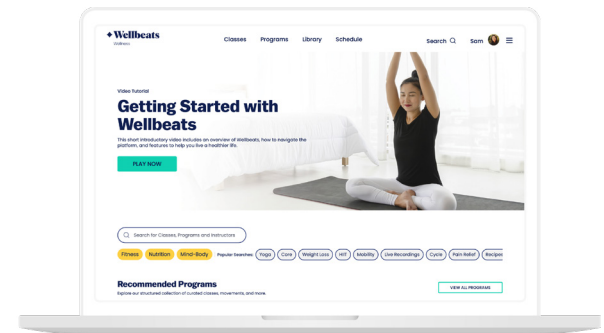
Wellbeats
Wellness

Classes Programs Library Schedule

Search Sam

Video Tutorial

Getting Started with Wellbeats

This short introductory video includes an overview of Wellbeats, how to navigate the platform, and features to help you live a healthier life.

PLAY NOW

Search for Classes, Programs and Instructors

Fitness Nutrition Mind-Body Popular Searches: Yoga Core Weight Loss HIIT Mobility Live Recordings Cycle Pain Relief Recipes

Recommended Programs

Explore our structured collection of curated classes, movements, and more.

VIEW ALL PROGRAMS